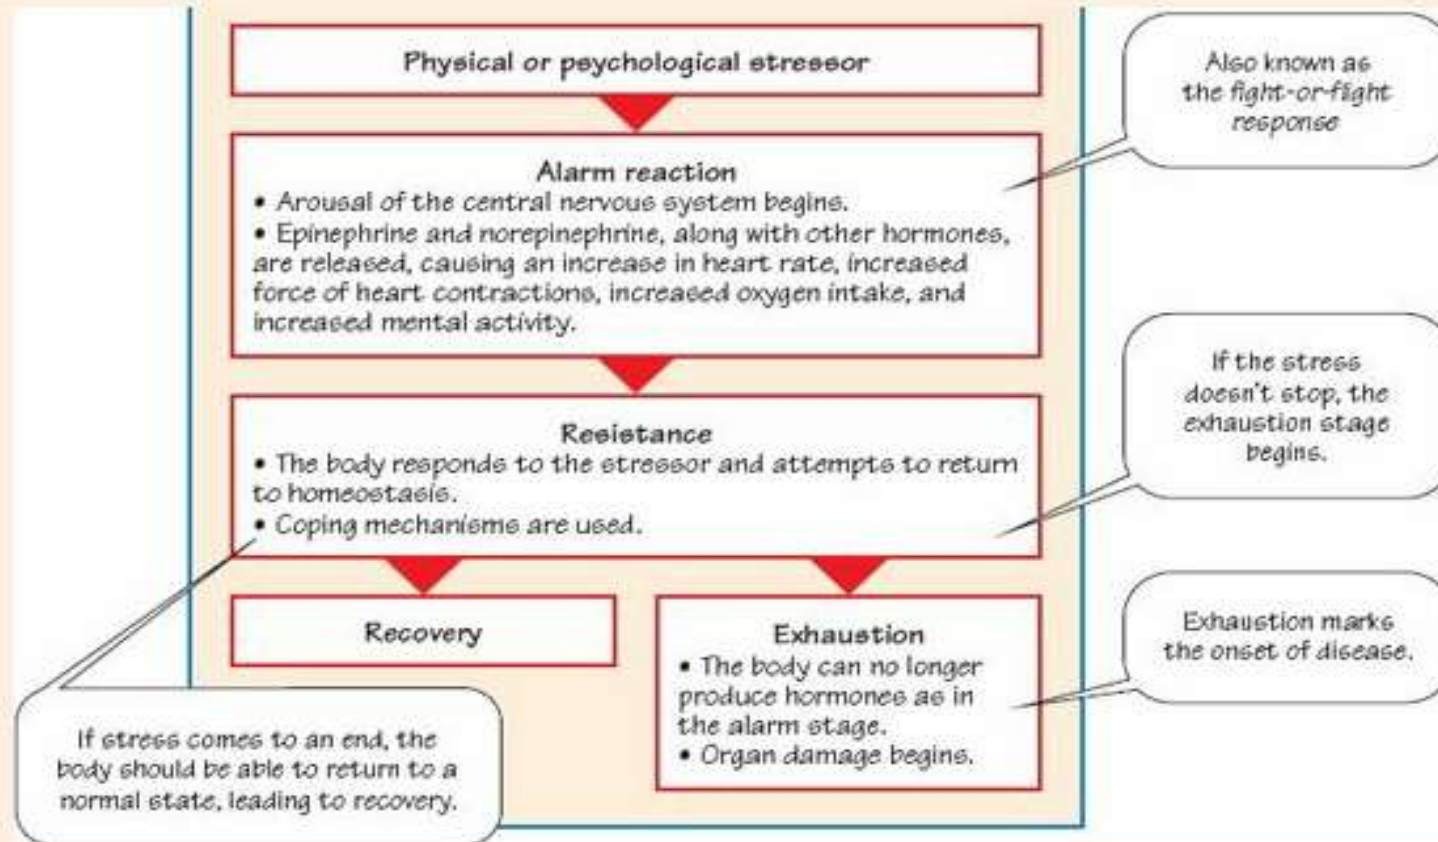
Physical or psychological stressor

Also known as the fight-or-flight response

Alarm reaction
• Arousal of the central nervous system begins.
• Epinephrine and norepinephrine, along with other hormones, are released, causing an increase in heart rate, increased force of heart contractions, increased oxygen intake, and increased mental activity.

If the stress doesn't stop, the exhaustion stage begins.

Resistance
• The body responds to the stressor and attempts to return to homeostasis.
• Coping mechanisms are used.

Recovery

Exhaustion
• The body can no longer produce hormones as in the alarm stage.
• Organ damage begins.

Exhaustion marks the onset of disease.

If stress comes to an end, the body should be able to return to a normal state, leading to recovery.